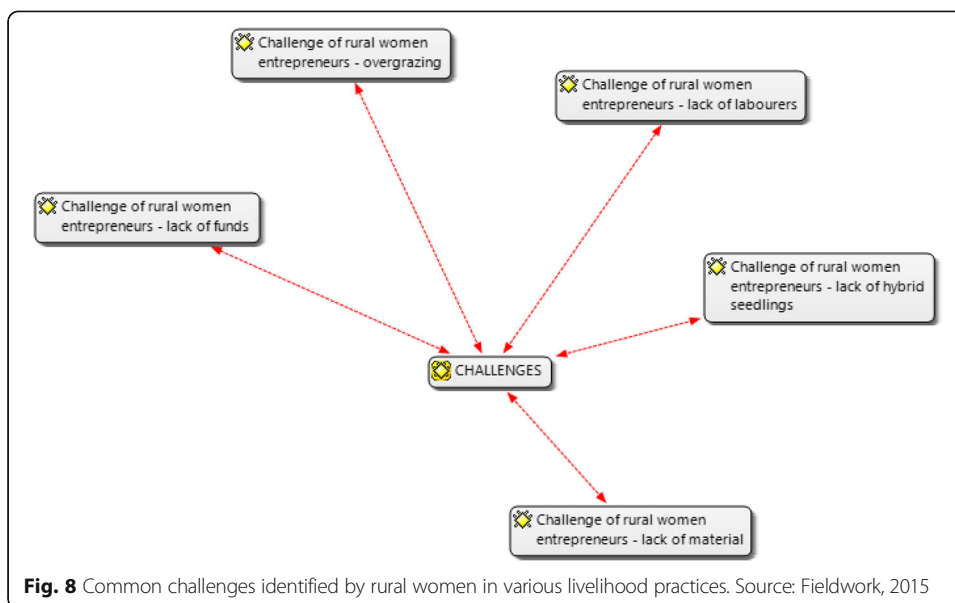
Challenge of rural women entrepreneurs - overgrazing

Challenge of rural women entrepreneurs - lack of labourers

Challenge of rural women entrepreneurs - lack of funds

Challenge of rural women entrepreneurs - lack of hybrid seedlings

CHALLENGES

Challenge of rural women entrepreneurs - lack of material

**Fig. 8** Common challenges identified by rural women in various livelihood practices. Source: Fieldwork, 2015